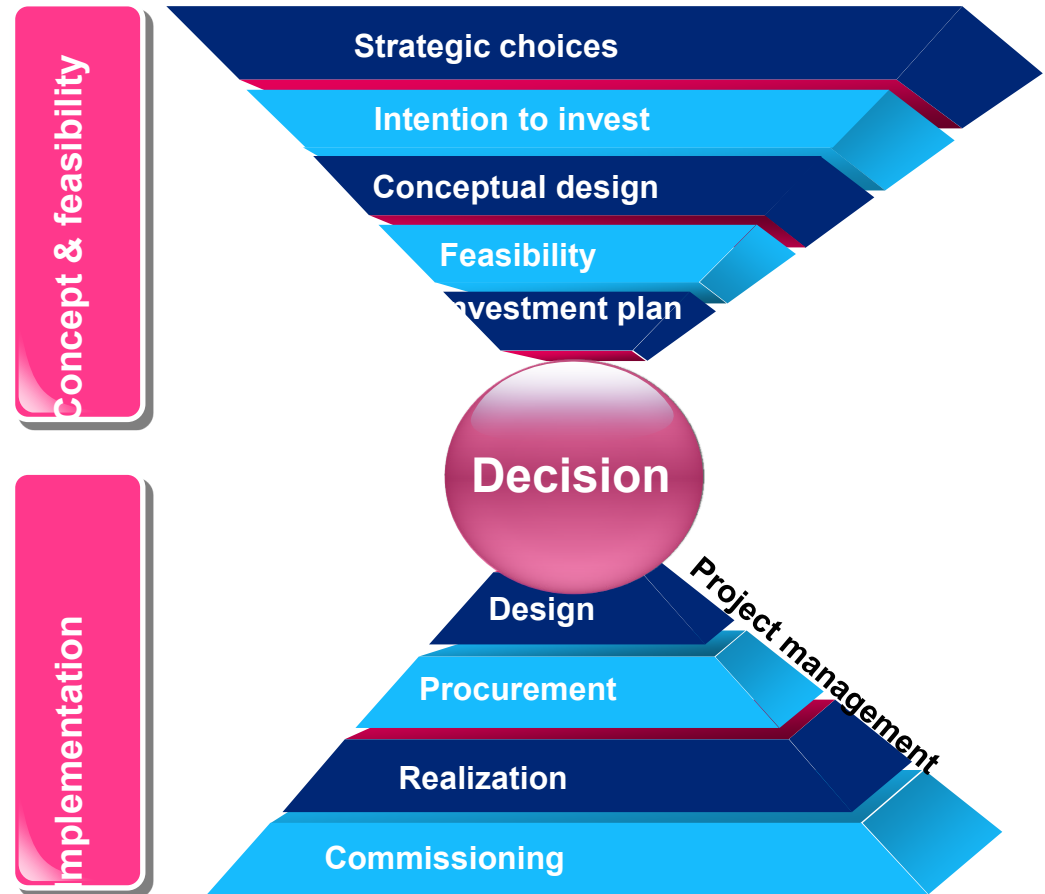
Concept & feasibility

Strategic choices

Intention to invest

Conceptual design

Feasibility

nvestment plan

Decision

Implementation

Project management

Design

Procurement

Realization

Commissioning